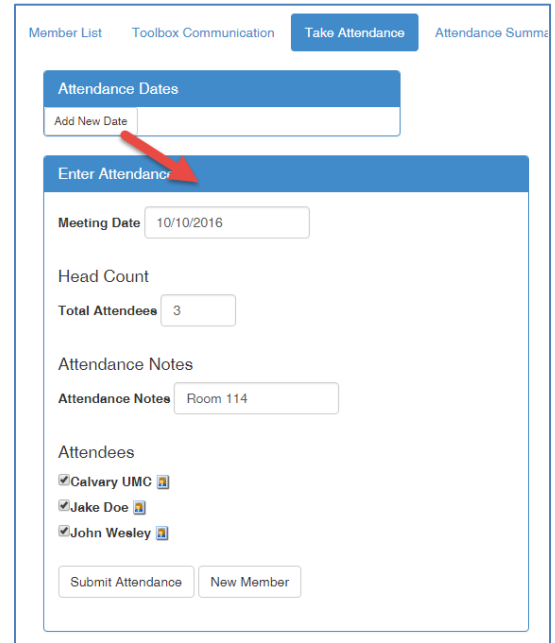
Member List Toolbox Communication Take Attendance Attendance Summa

Attendance Dates

Add New Date

Enter Attendance

Meeting Date 10/10/2016

Head Count

Total Attendees 3

Attendance Notes

Attendance Notes Room 114

Attendees

Calvary UMC

Jake Doe

John Wesley

Submit Attendance New Member